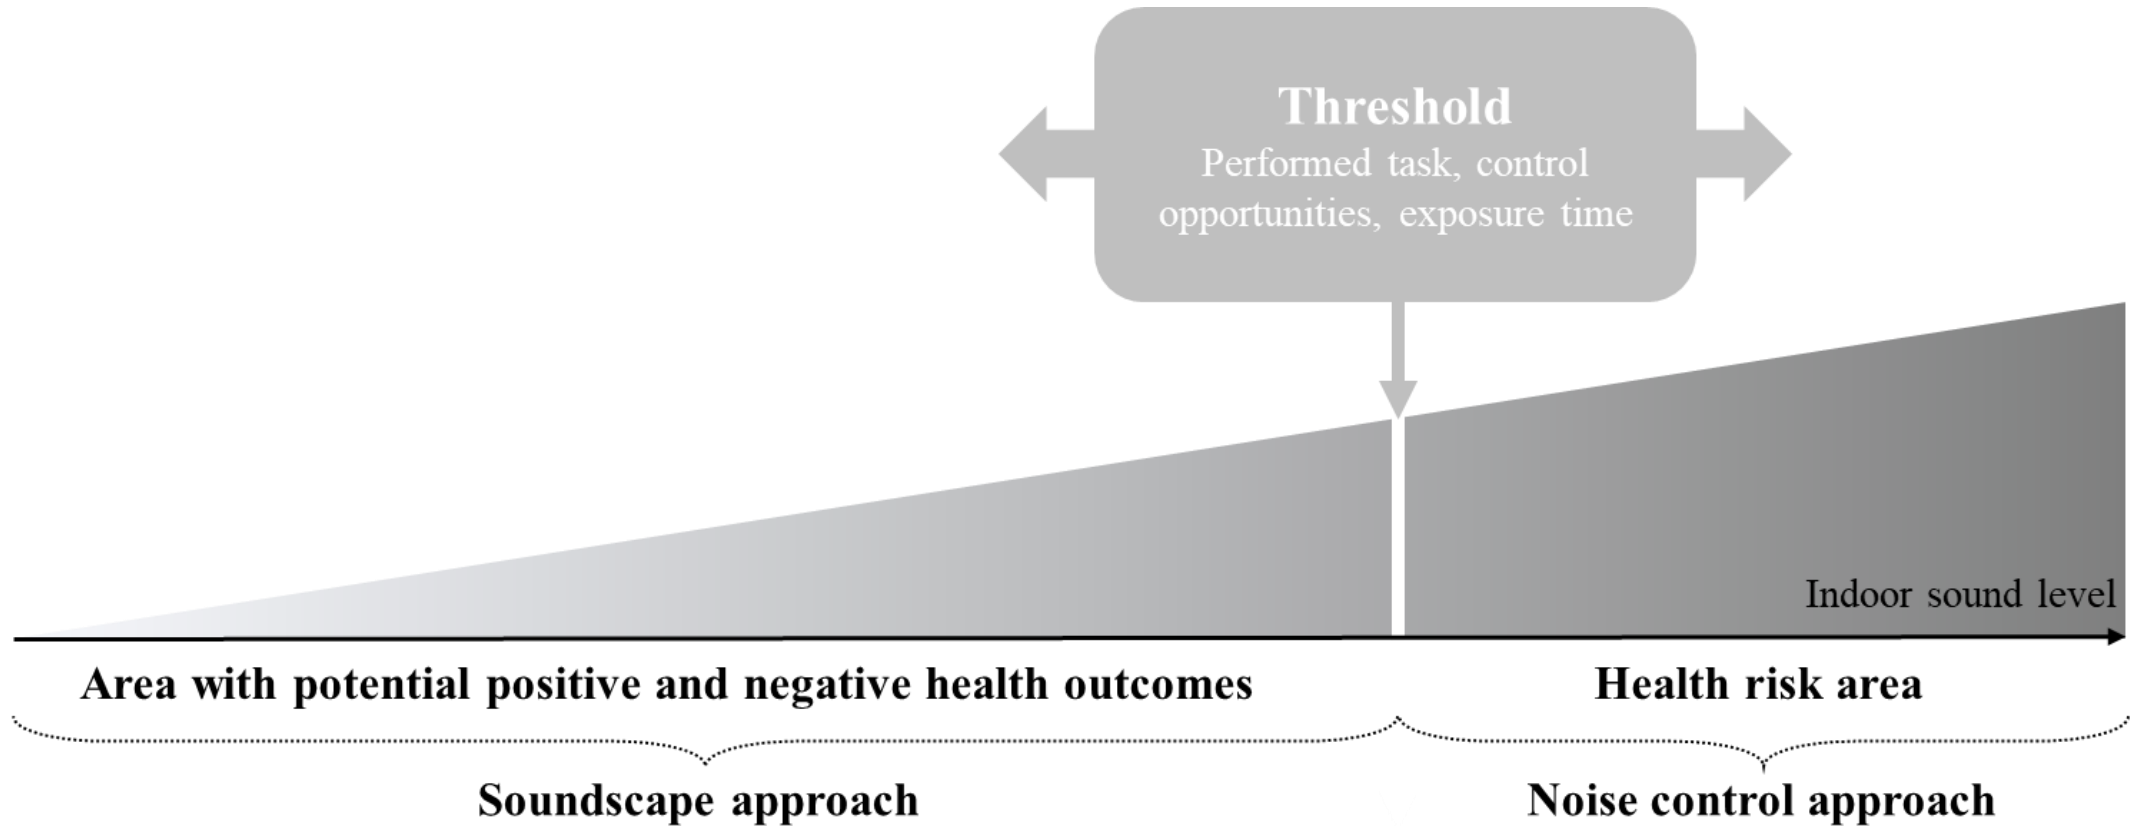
Threshold
Performed task, control opportunities, exposure time

Indoor sound level

Area with potential positive and negative health outcomes

Health risk area

Soundscape approach

Noise control approach